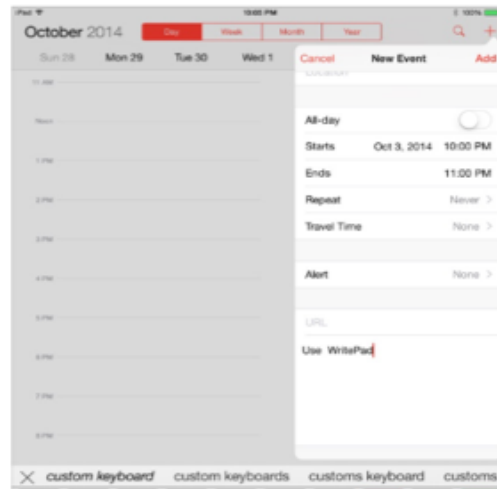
iPad
10:00 PM
100%
October 2014
Day
Week
Month
Year
Sun 28
Mon 29
Tue 30
Wed 1
11 AM
Noon
1 PM
2 PM
3 PM
4 PM
5 PM
6 PM
7 PM
8 PM
Cancel
New Event
Add
Location
All-day
Starts
Oct 3, 2014
10:00 PM
Ends
11:00 PM
Repeat
Never >
Travel Time
None >
Alert
None >
URL
Use WritePad
custom keyboard
custom keyboards
customs keyboard
customs